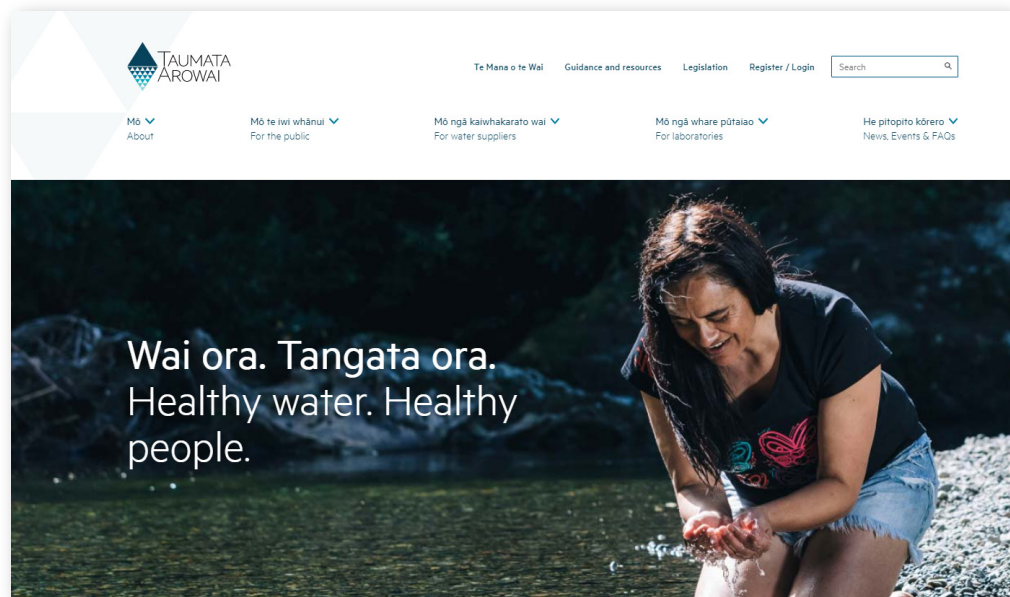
TAUMATA AROWAI

Te Mana o te Wai Guidance and resources Legislation Register / Login Search

Mō About

Mō te iwi whānui For the public

Mō ngā kaiwhakarato wai For water suppliers

Mō ngā whare pūtaiao For laboratories

He pitopito kōrero News, Events & FAQs

Wai ora. Tangata ora.
Healthy water. Healthy people.